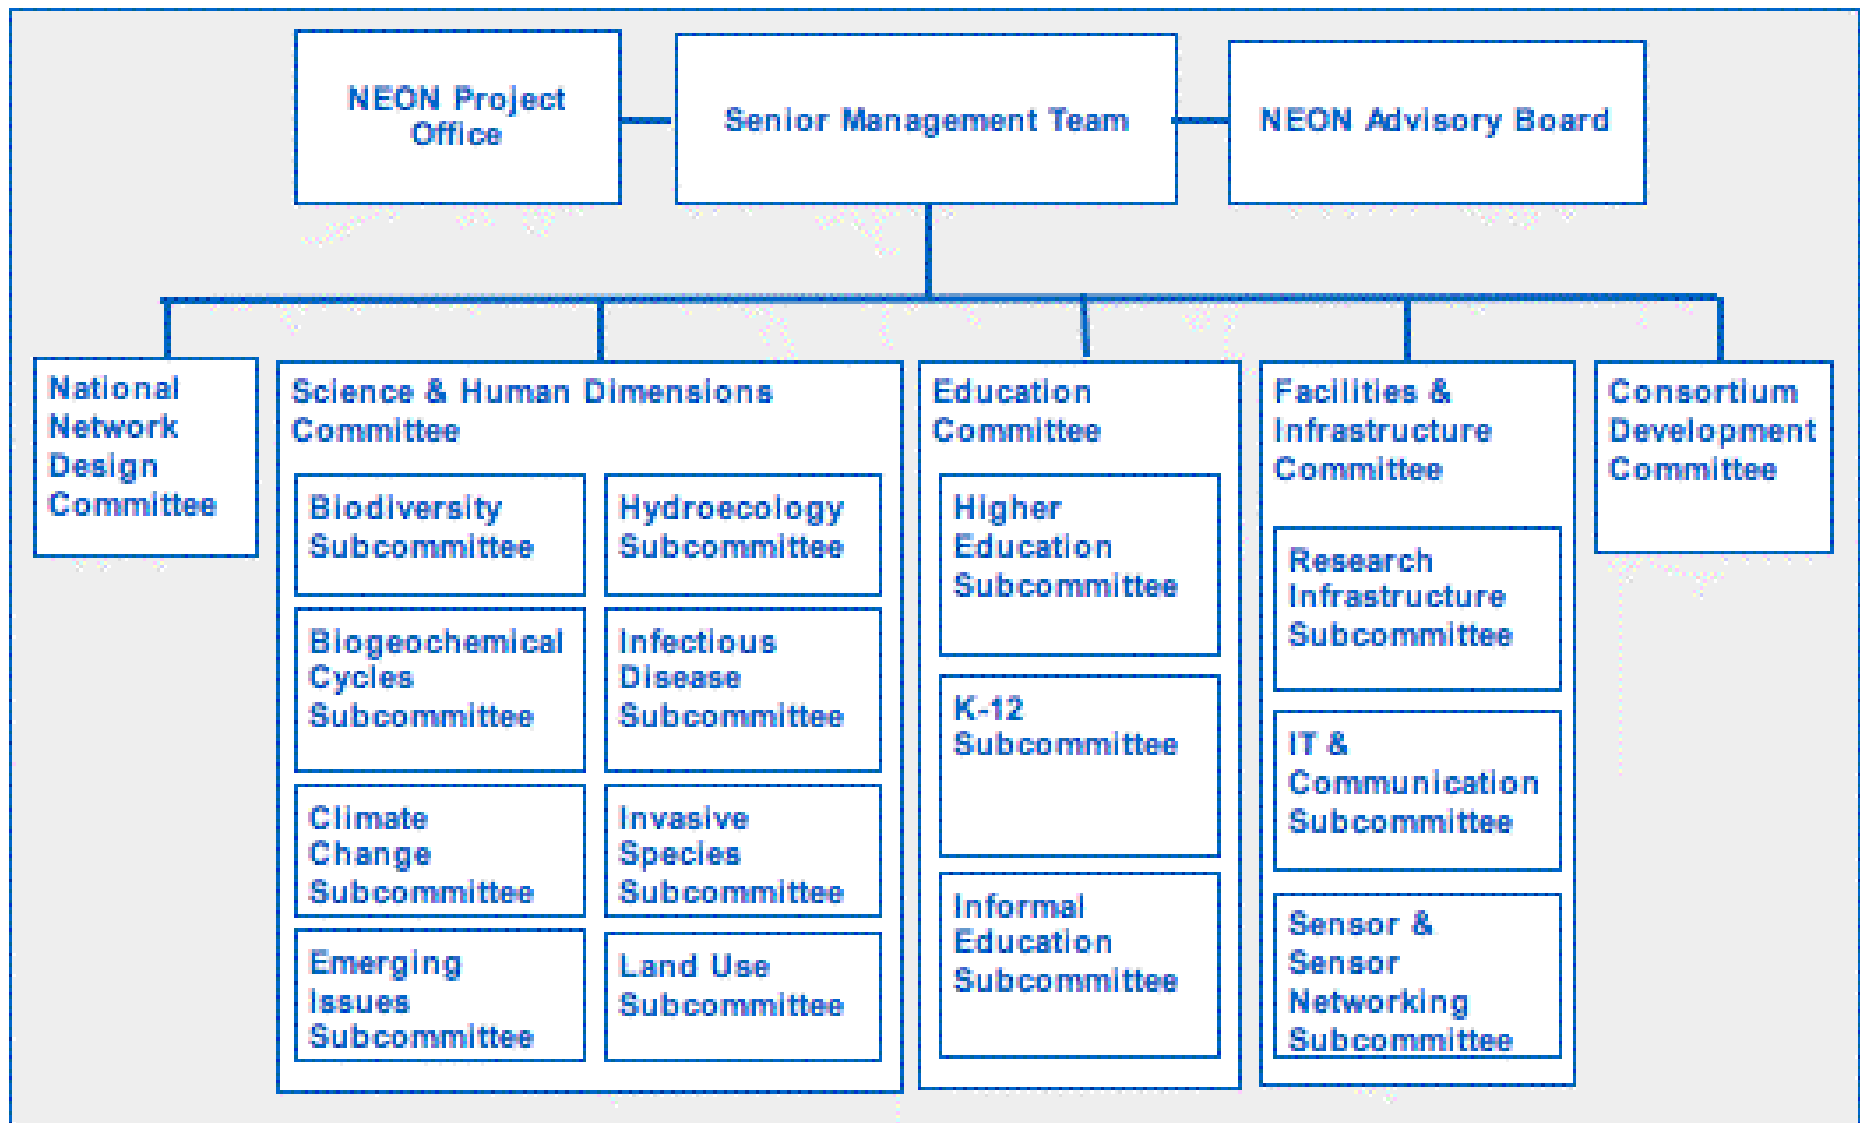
NEON Project Office

Senior Management Team

NEON Advisory Board

National Network Design Committee

Science & Human Dimensions Committee

Biodiversity Subcommittee

Hydroecology Subcommittee

Biogeochemical Cycles Subcommittee

Infectious Disease Subcommittee

Climate Change Subcommittee

Invasive Species Subcommittee

Emerging Issues Subcommittee

Land Use Subcommittee

Education Committee

Higher Education Subcommittee

K-12 Subcommittee

Informal Education Subcommittee

Facilities & Infrastructure Committee

Research Infrastructure Subcommittee

IT & Communication Subcommittee

Sensor & Sensor Networking Subcommittee

Consortium Development Committee